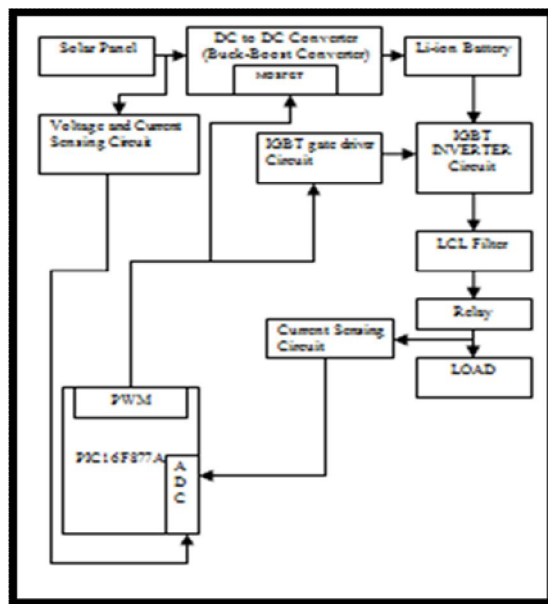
Solar Panel

DC to DC Converter (Buck-Boost Converter)

MOSFET

Li-ion Battery

Voltage and Current Sensing Circuit

IGBT gate driver Circuit

IGBT INVERTER Circuit

LCL Filter

Relay

Current Sensing Circuit

LOAD

PWM

PIC16F877A

A
D
C